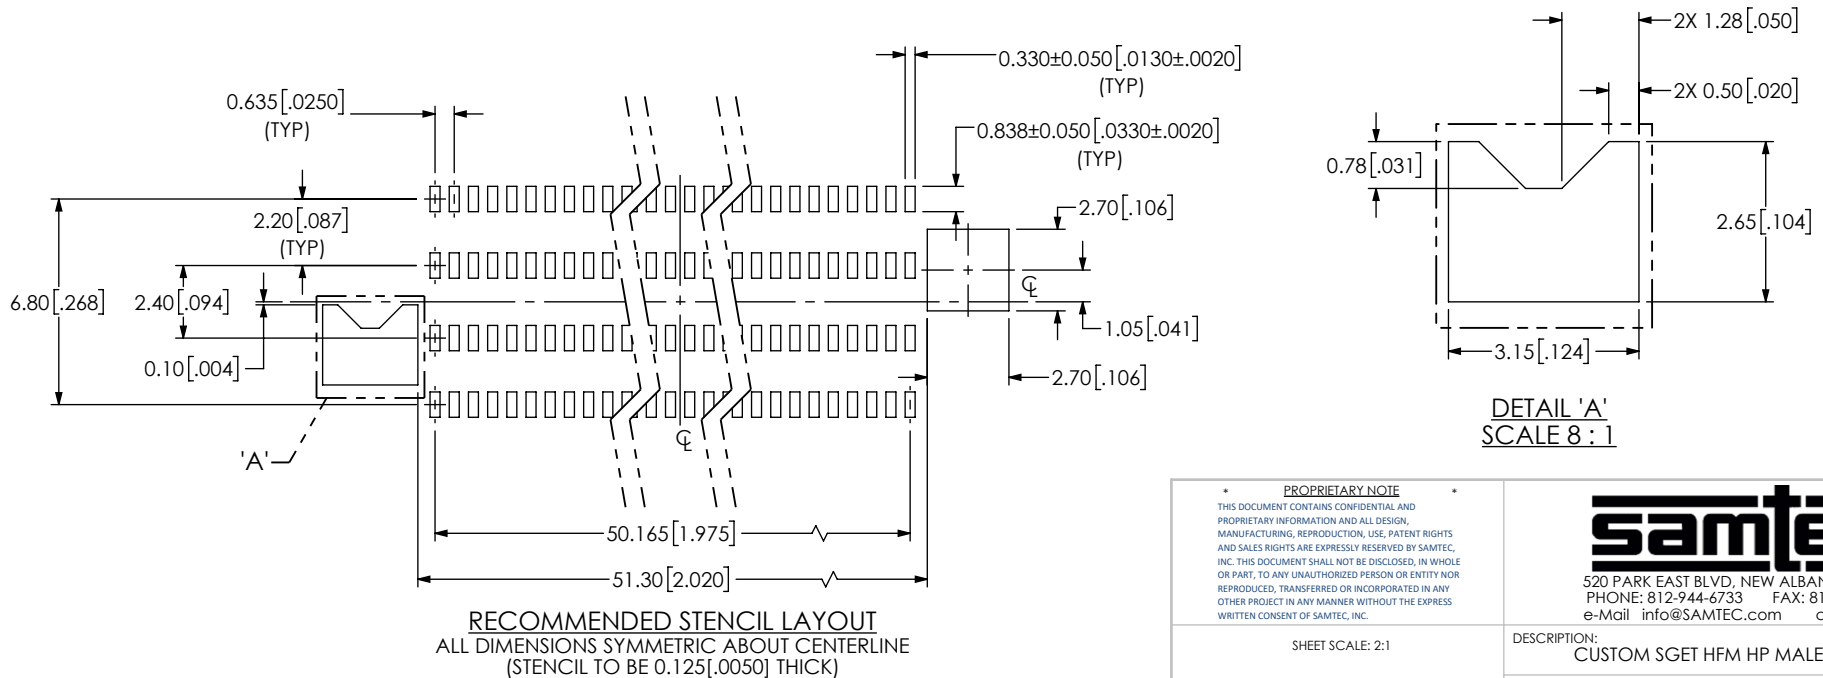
0.330±0.050[.0130±.0020]
(TYP)

0.635[.0250]
(TYP)

0.838±0.050[.0330±.0020]
(TYP)

2.20[.087]
(TYP)

2.70[.106]

6.80[.268]

2.40[.094]

℄

1.05[.041]

0.10[.004]

2.70[.106]

℄

'A'

50.165[1.975]

51.30[2.020]

RECOMMENDED STENCIL LAYOUT
ALL DIMENSIONS SYMMETRIC ABOUT CENTERLINE
(STENCIL TO BE 0.125[.0050] THICK)

2X 1.28[.050]

2X 0.50[.020]

0.78[.031]

2.65[.104]

3.15[.124]

DETAIL 'A'
SCALE 8 : 1

* PROPRIETARY NOTE *
THIS DOCUMENT CONTAINS CONFIDENTIAL AND PROPRIETARY INFORMATION AND ALL DESIGN, MANUFACTURING, REPRODUCTION, USE, PATENT RIGHTS AND SALES RIGHTS ARE EXPRESSLY RESERVED BY SAMTEC, INC. THIS DOCUMENT SHALL NOT BE DISCLOSED, IN WHOLE OR PART, TO ANY UNAUTHORIZED PERSON OR ENTITY NOR REPRODUCED, TRANSFERRED OR INCORPORATED IN ANY OTHER PROJECT IN ANY MANNER WITHOUT THE EXPRESS WRITTEN CONSENT OF SAMTEC, INC.

samtec

520 PARK EAST BLVD, NEW ALBAN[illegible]
PHONE: 812-944-6733 FAX: 81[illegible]
e-Mail info@SAMTEC.com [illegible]

SHEET SCALE: 2:1

DESCRIPTION:
CUSTOM SGET HFM HP MALE